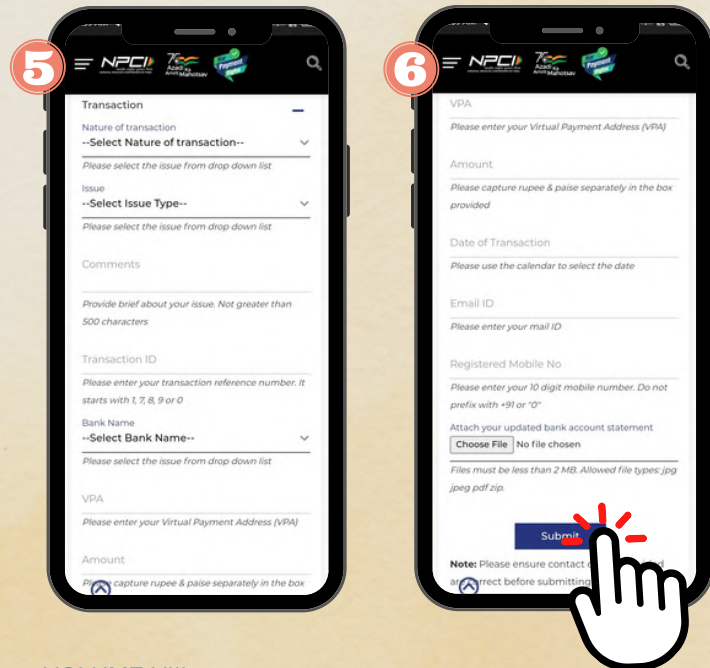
5

NPCI

Azadi Ka Amrit Mahotsav

Payment

Transaction

Nature of transaction

--Select Nature of transaction--

Please select the issue from drop down list

Issue

--Select Issue Type--

Please select the issue from drop down list

Comments

Provide brief about your issue. Not greater than 500 characters

Transaction ID

Please enter your transaction reference number. It starts with 1, 7, 8, 9 or 0

Bank Name

--Select Bank Name--

Please select the issue from drop down list

VPA

Please enter your Virtual Payment Address (VPA)

Amount

Please capture rupee & paise separately in the box

6

NPCI

Azadi Ka Amrit Mahotsav

Payment

VPA

Please enter your Virtual Payment Address (VPA)

Amount

Please capture rupee & paise separately in the box provided

Date of Transaction

Please use the calendar to select the date

Email ID

Please enter your mail ID

Registered Mobile No

Please enter your 10 digit mobile number. Do not prefix with +91 or "0"

Attach your updated bank account statement

Choose File No file chosen

Files must be less than 2 MB. Allowed file types: jpg jpeg pdf zip.

Submit

Note: Please ensure contact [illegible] are correct before submitting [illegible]